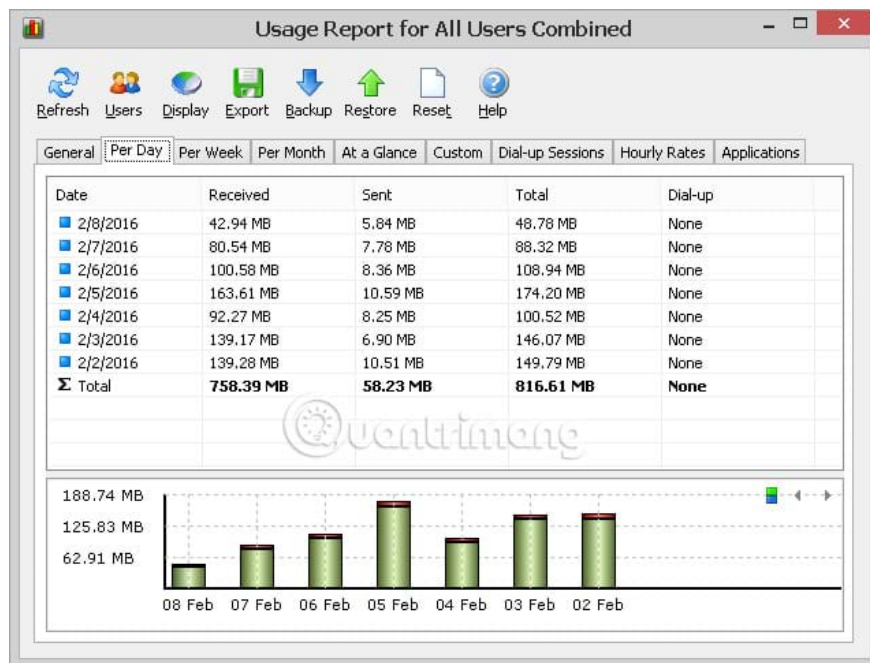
Usage Report for All Users Combined

Refresh Users Display Export Backup Restore Reset Help

General | Per Day | Per Week | Per Month | At a Glance | Custom | Dial-up Sessions | Hourly Rates | Applications

| Date | Received | Sent | Total | Dial-up |
|---|---|---|---|---|
| 2/8/2016 | 42.94 MB | 5.84 MB | 48.78 MB | None |
| 2/7/2016 | 80.54 MB | 7.78 MB | 88.32 MB | None |
| 2/6/2016 | 100.58 MB | 8.36 MB | 108.94 MB | None |
| 2/5/2016 | 163.61 MB | 10.59 MB | 174.20 MB | None |
| 2/4/2016 | 92.27 MB | 8.25 MB | 100.52 MB | None |
| 2/3/2016 | 139.17 MB | 6.90 MB | 146.07 MB | None |
| 2/2/2016 | 139.28 MB | 10.51 MB | 149.79 MB | None |
| Σ Total | 758.39 MB | 58.23 MB | 816.61 MB | None |

Quantrimang

188.74 MB
125.83 MB
62.91 MB

08 Feb 07 Feb 06 Feb 05 Feb 04 Feb 03 Feb 02 Feb